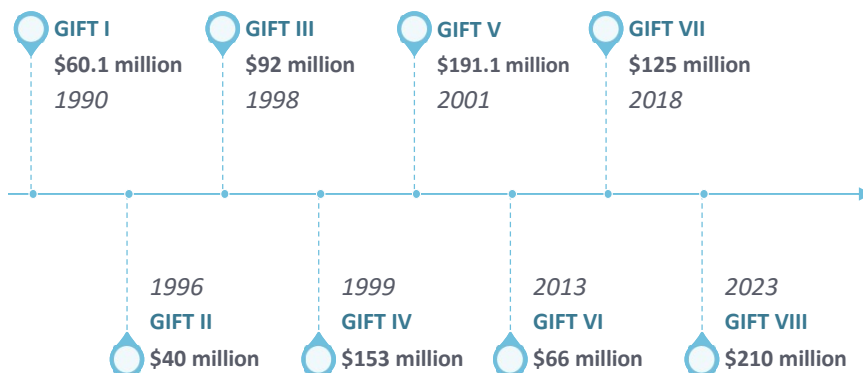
GIFT I
$60.1 million
1990

GIFT III
$92 million
1998

GIFT V
$191.1 million
2001

GIFT VII
$125 million
2018

1996
GIFT II
$40 million

1999
GIFT IV
$153 million

2013
GIFT VI
$66 million

2023
GIFT VIII
$210 million